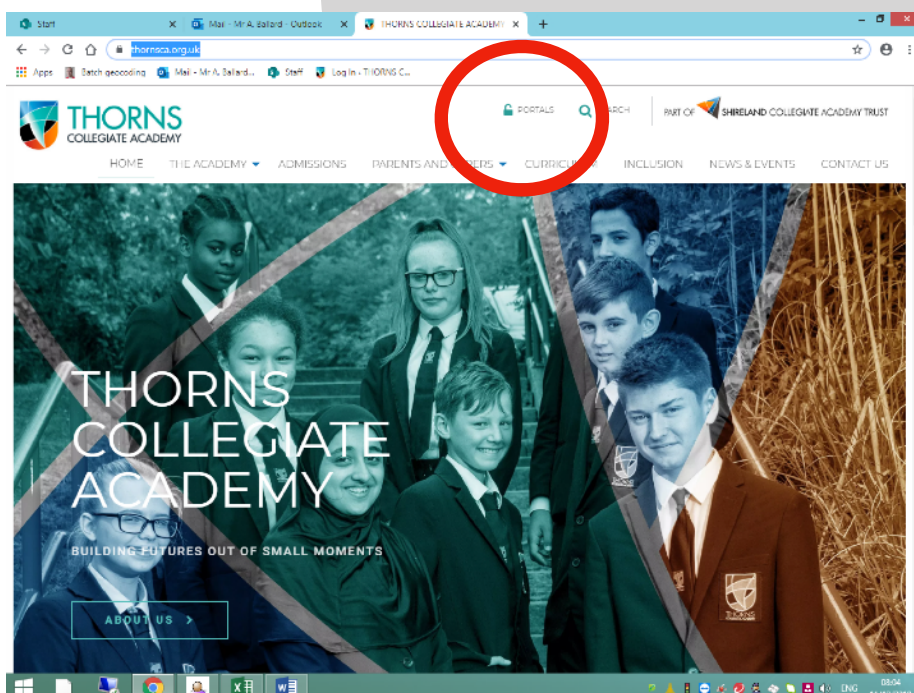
Start
Mail - Mr A. Ballard - Outlook
THORNS COLLEGIATE ACADEMY
thornsca.org.uk
Apps
Batch geocoding
Mail - Mr A. Ballard...
Staff
Log In - THORNS C...

THORNS COLLEGIATE ACADEMY
PORTALS
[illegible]ARCH
PART OF SHIRELAND COLLEGIATE ACADEMY TRUST

HOME
THE ACADEMY
ADMISSIONS
PARENTS AND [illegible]ERS
CURRICU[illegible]
INCLUSION
NEWS & EVENTS
CONTACT US

THORNS COLLEGIATE ACADEMY
BUILDING FUTURES OUT OF SMALL MOMENTS
ABOUT US >

THORNS

ENG
08:04